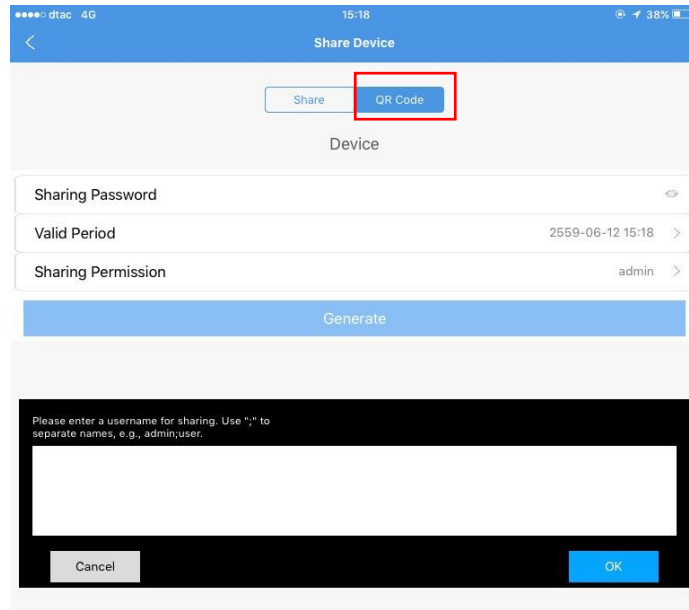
●●●●○ dtac 4G
15:18
38%

Share Device

Share
QR Code

Device

Sharing Password

Valid Period
2559-06-12 15:18

Sharing Permission
admin

Generate

Please enter a username for sharing. Use ";" to separate names, e.g., admin;user.

Cancel
OK